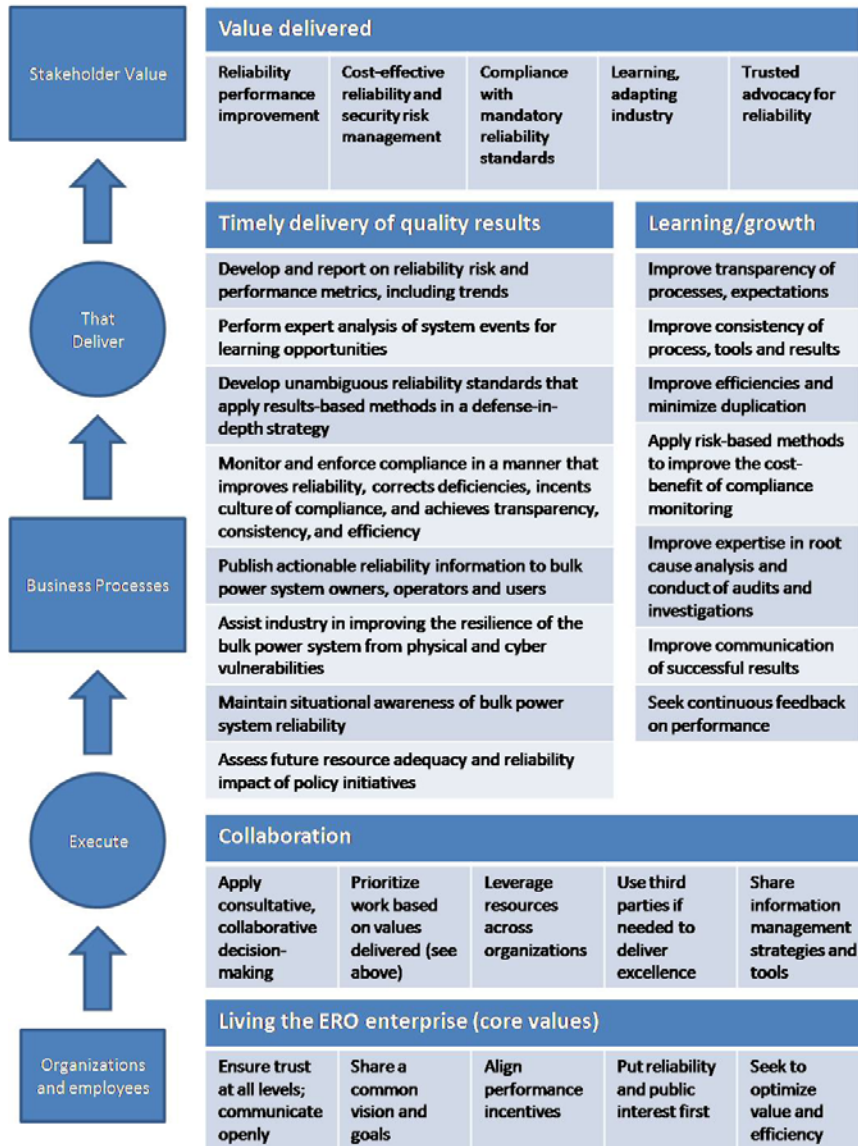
Stakeholder Value

That Deliver

Business Processes

Execute

Organizations and employees

Value delivered

| Reliability performance improvement | Cost-effective reliability and security risk management | Compliance with mandatory reliability standards | Learning, adapting industry | Trusted advocacy for reliability |
|---|---|---|---|---|

Timely delivery of quality results

Develop and report on reliability risk and performance metrics, including trends

Perform expert analysis of system events for learning opportunities

Develop unambiguous reliability standards that apply results-based methods in a defense-in-depth strategy

Monitor and enforce compliance in a manner that improves reliability, corrects deficiencies, incents culture of compliance, and achieves transparency, consistency, and efficiency

Publish actionable reliability information to bulk power system owners, operators and users

Assist industry in improving the resilience of the bulk power system from physical and cyber vulnerabilities

Maintain situational awareness of bulk power system reliability

Assess future resource adequacy and reliability impact of policy initiatives

Learning/growth

Improve transparency of processes, expectations

Improve consistency of process, tools and results

Improve efficiencies and minimize duplication

Apply risk-based methods to improve the cost-benefit of compliance monitoring

Improve expertise in root cause analysis and conduct of audits and investigations

Improve communication of successful results

Seek continuous feedback on performance

Collaboration

| Apply consultative, collaborative decision-making | Prioritize work based on values delivered (see above) | Leverage resources across organizations | Use third parties if needed to deliver excellence | Share information management strategies and tools |
|---|---|---|---|---|

Living the ERO enterprise (core values)

| Ensure trust at all levels; communicate openly | Share a common vision and goals | Align performance incentives | Put reliability and public interest first | Seek to optimize value and efficiency |
|---|---|---|---|---|